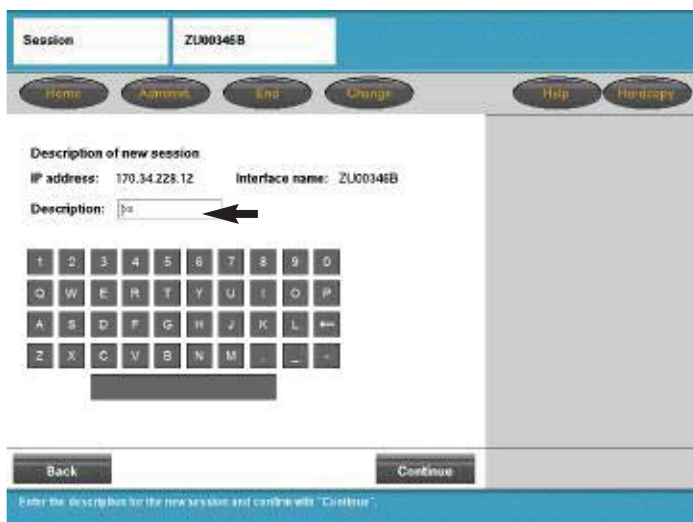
Session

ZU00346B

Home Administ. End Change Help Hardcopy

Description of new session

IP address: 170.34.228.12 Interface name: ZU00346B

Description: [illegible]

1 2 3 4 5 6 7 8 9 0
Q W E R T Y U I O P
A S D F G H J K L ←
Z X C V B N M . _ -

Back

Continue

Enter the description for the new session and confirm with "Continue".